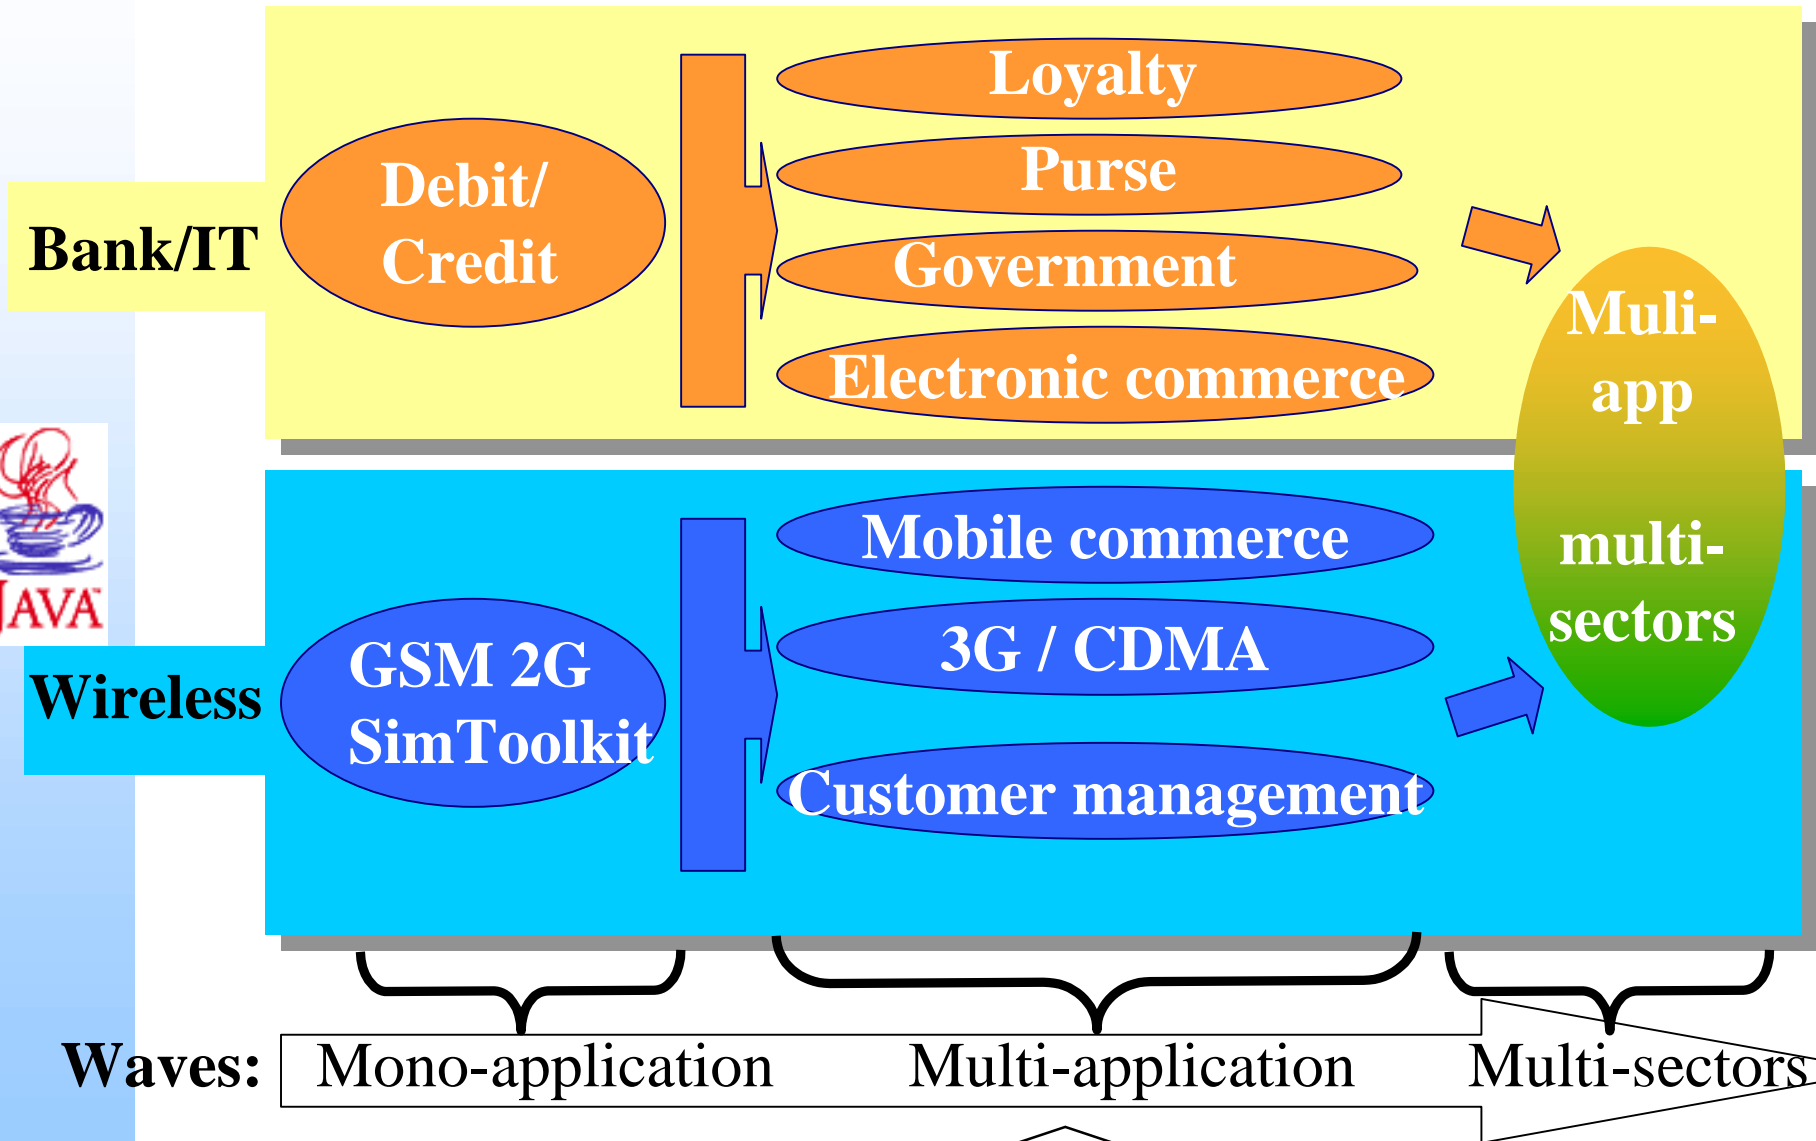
Bank/IT

Debit/ Credit

Loyalty

Purse

Government

Electronic commerce

Muli-app

multi-sectors

JAVA

Wireless

GSM 2G SimToolkit

Mobile commerce

3G / CDMA

Customer management

Waves: Mono-application Multi-application Multi-sectors